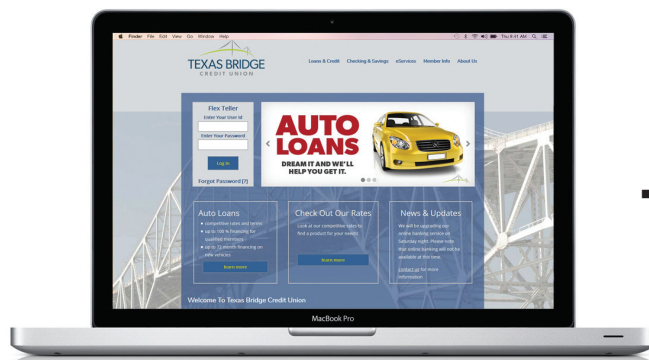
Finder File Edit View Go Window Help

Thu 8:41 AM

TEXAS BRIDGE
CREDIT UNION

Loans & Credit Checking & Savings eServices Member Info About Us

Flex Teller
Enter Your User Id
Enter Your Password
Log In
Forgot Password [?]

AUTO LOANS
DREAM IT AND WE'LL HELP YOU GET IT.

Auto Loans
• competitive rates and terms
• up to 100 % financing for qualified members
• up to 72 month financing on new vehicles
learn more

Check Out Our Rates
Look at our competitive rates to find a product for your needs!
learn more

News & Updates
We will be upgrading our online banking service on Saturday night. Please note that online banking will not be available at this time.
Contact us for more information.

Welcome To Texas Bridge Credit Union

MacBook Pro